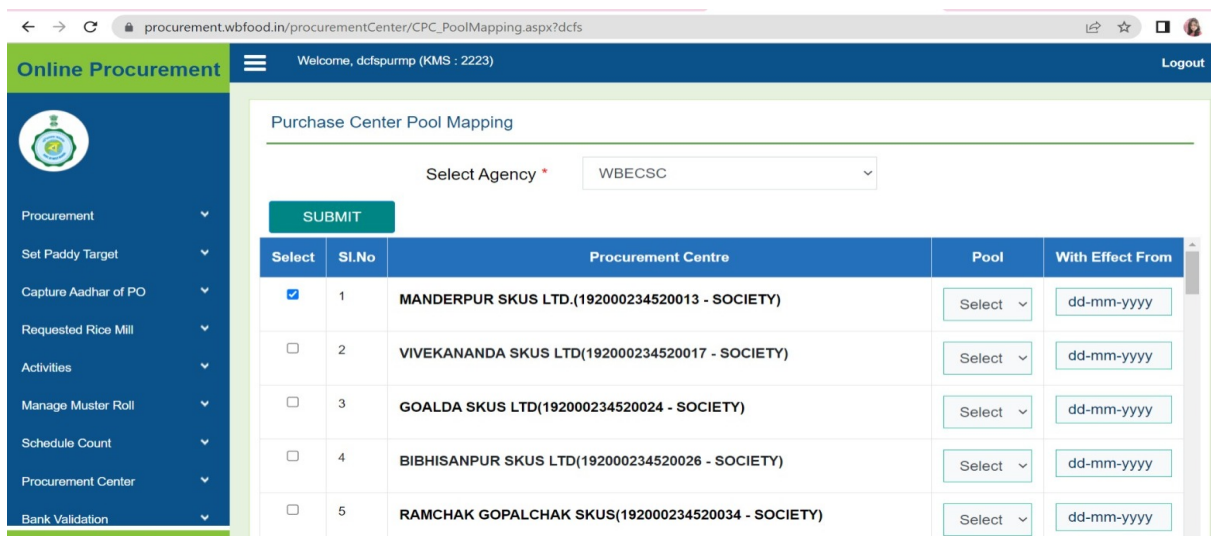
procurement.wbfood.in/procurementCenter/CPC_PoolMapping.aspx?dcfs

Online Procurement

Welcome, dcfspurmp (KMS : 2223)

Logout

Procurement
Set Paddy Target
Capture Aadhar of PO
Requested Rice Mill
Activities
Manage Muster Roll
Schedule Count
Procurement Center
Bank Validation

Purchase Center Pool Mapping

Select Agency * WBECSC

SUBMIT

| Select | Sl.No | Procurement Centre | Pool | With Effect From |
|---|---|---|---|---|
| ☑ | 1 | MANDERPUR SKUS LTD.(192000234520013 - SOCIETY) | Select | dd-mm-yyyy |
| ☐ | 2 | VIVEKANANDA SKUS LTD(192000234520017 - SOCIETY) | Select | dd-mm-yyyy |
| ☐ | 3 | GOALDA SKUS LTD(192000234520024 - SOCIETY) | Select | dd-mm-yyyy |
| ☐ | 4 | BIBHISANPUR SKUS LTD(192000234520026 - SOCIETY) | Select | dd-mm-yyyy |
| ☐ | 5 | RAMCHAK GOPALCHAK SKUS(192000234520034 - SOCIETY) | Select | dd-mm-yyyy |